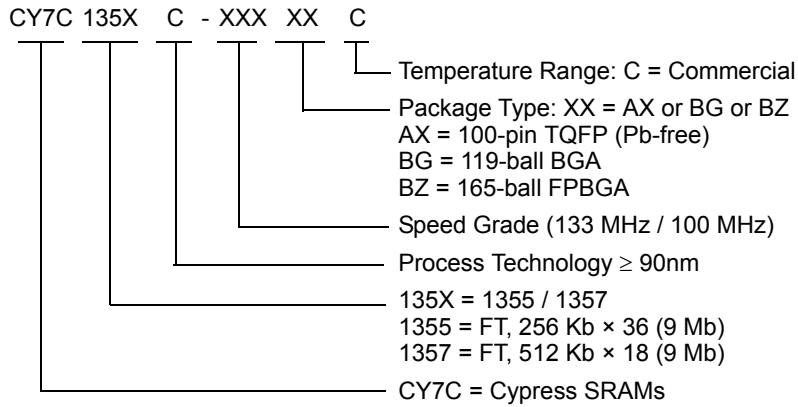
CY7C 135X C - XXX XX C

Temperature Range: C = Commercial

Package Type: XX = AX or BG or BZ
AX = 100-pin TQFP (Pb-free)
BG = 119-ball BGA
BZ = 165-ball FPBGA

Speed Grade (133 MHz / 100 MHz)

Process Technology $\geq$ 90nm

135X = 1355 / 1357
1355 = FT, 256 Kb × 36 (9 Mb)
1357 = FT, 512 Kb × 18 (9 Mb)

CY7C = Cypress SRAMs